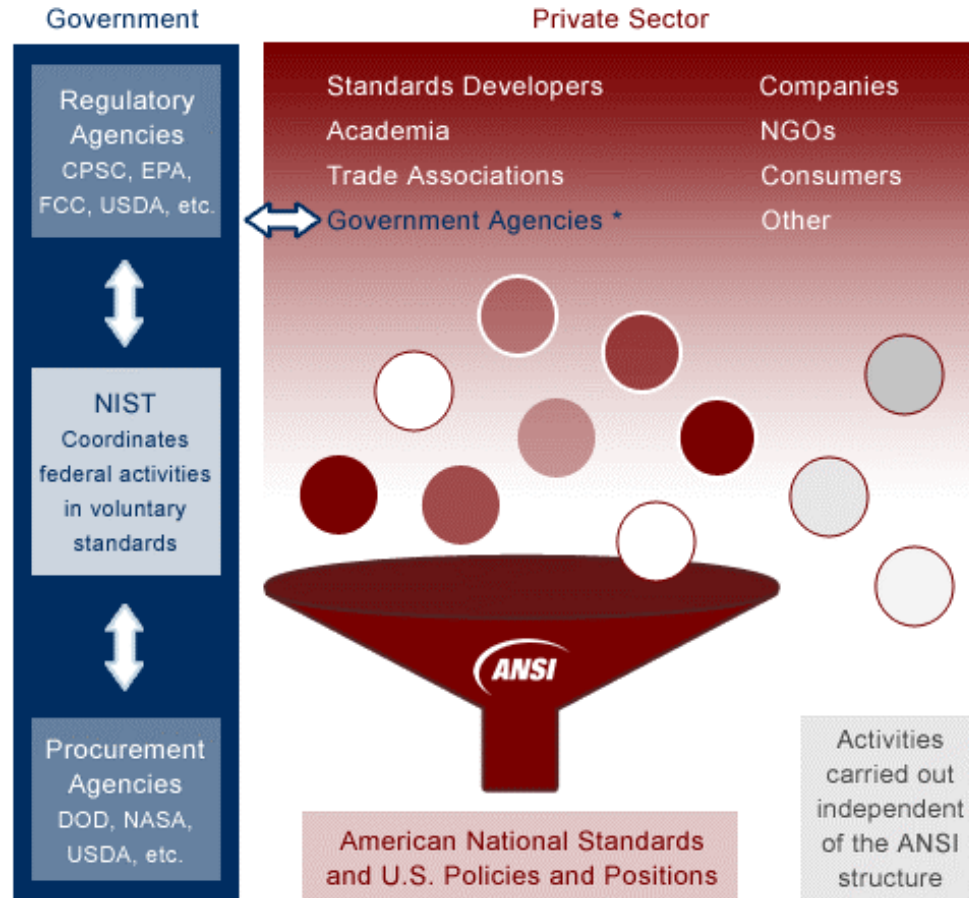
Government

Regulatory Agencies
CPSC, EPA, FCC, USDA, etc.

NIST
Coordinates federal activities in voluntary standards

Procurement Agencies
DOD, NASA, USDA, etc.

Private Sector

Standards Developers
Academia
Trade Associations
Government Agencies *

Companies
NGOs
Consumers
Other

ANSI

American National Standards and U.S. Policies and Positions

Activities carried out independent of the ANSI structure